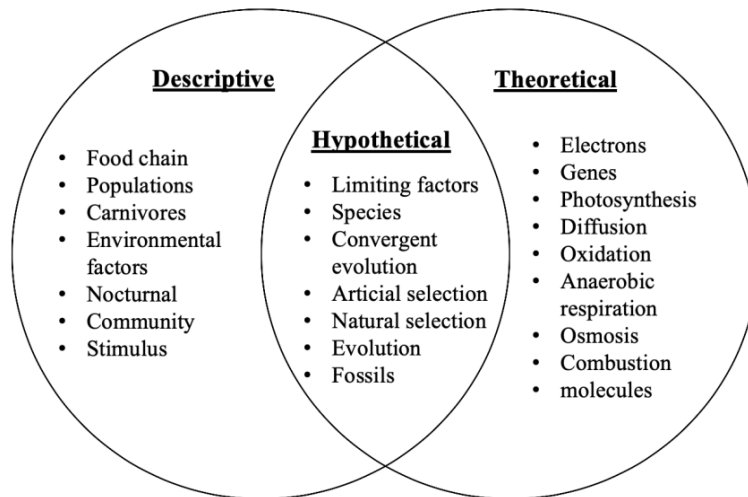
Descriptive

- Food chain
- Populations
- Carnivores
- Environmental factors
- Nocturnal
- Community
- Stimulus

Hypothetical

- Limiting factors
- Species
- Convergent evolution
- Articial selection
- Natural selection
- Evolution
- Fossils

Theoretical

- Electrons
- Genes
- Photosynthesis
- Diffusion
- Oxidation
- Anaerobic respiration
- Osmosis
- Combustion
- molecules